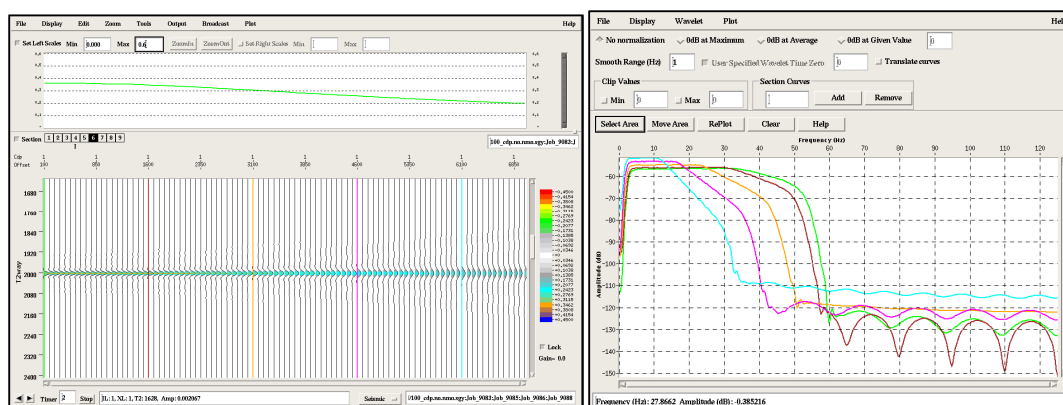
File Display Edit Zoom Tools Output Broadcast Plot Help

Set Left Scales Min 0.000 Max 0.6 ZoomIn ZoomOut Set Right Scales Min Max

Section 1 2 3 4 5 6 7 8 9

100_cdp.nmo.sgy:Job_9082:

Cdp Offset 100 850 1600 2350 3100 3850 4600 5350 6100 6850

1680 1760 1840 1920 2000 2080 2160 2240 2320 2400

T2way

Lock
Gain= 0.0

Timer 2 Step IL: 1, XL: 1, T2: 1628, Amp: 0.002067 Seismic /100_cdp.nmo.sgy:Job_9083:Job_9085:Job_9086:Job_9088

File Display Wavelet Plot Help

No normalization 0dB at Maximum 0dB at Average 0dB at Given Value 0

Smooth Range (Hz) 1 User Specified Wavelet Time Zero 0 Translate curves

Clip Values
Min 0 Max 0

Section Curves
Add Remove

Select Area Move Area RePlot Clear Help

Frequency (Hz)
0 10 20 30 40 50 60 70 80 90 100 110 120

Amplitude (dB)
-60 -70 -80 -90 -100 -110 -120 -130 -140 -150

Frequency (Hz): 27.8662 Amplitude (dB): -0.385216